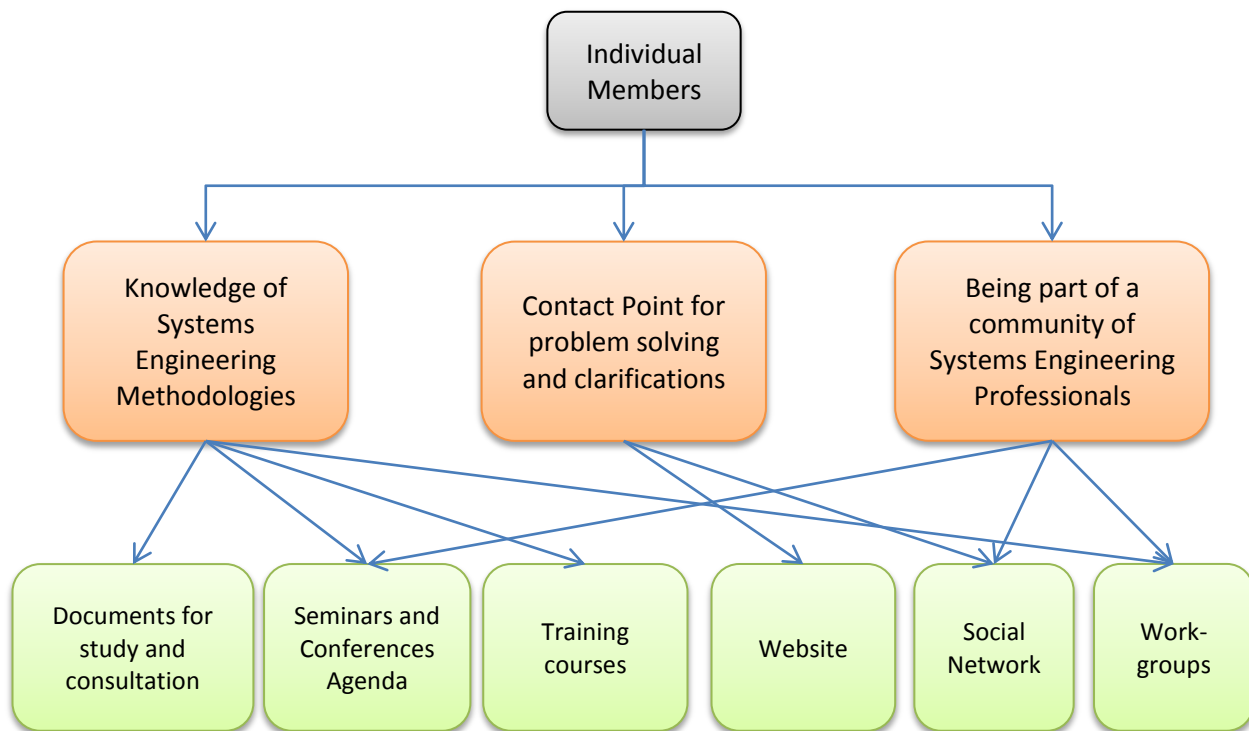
Individual Members

Knowledge of Systems Engineering Methodologies

Contact Point for problem solving and clarifications

Being part of a community of Systems Engineering Professionals

Documents for study and consultation

Seminars and Conferences Agenda

Training courses

Website

Social Network

Work-groups